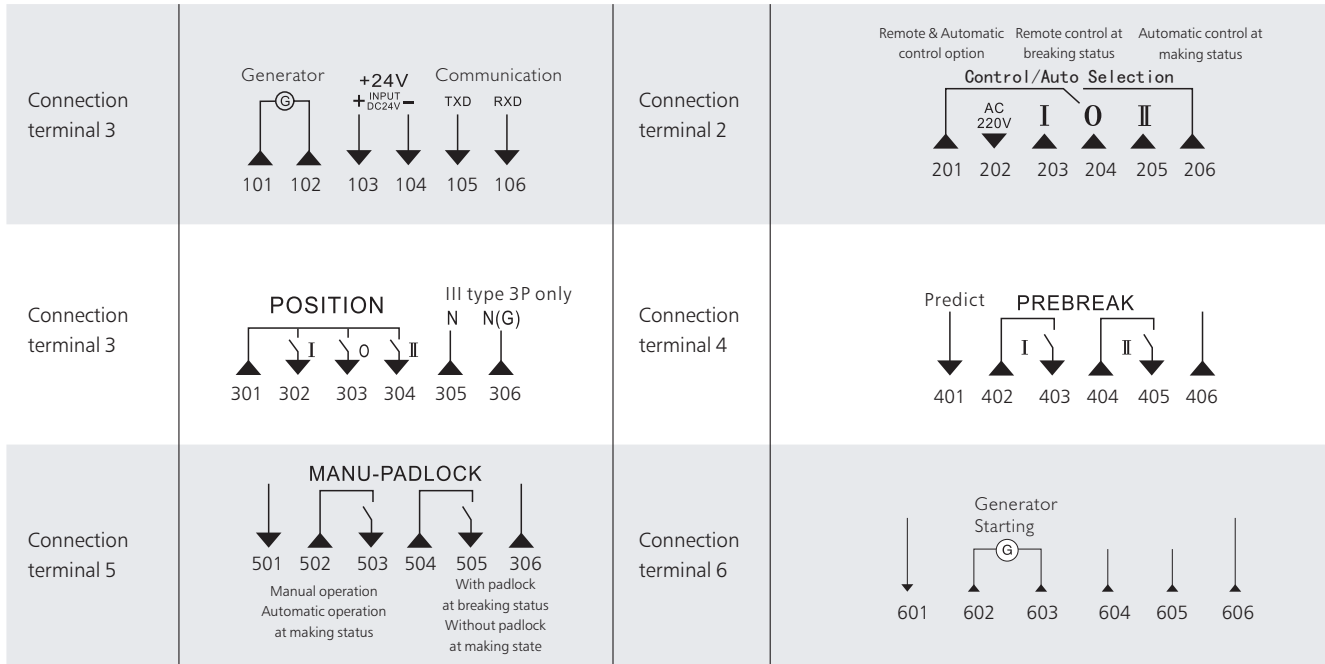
| | | | |
|---|---|---|---|
| Connection terminal 3 | Generator G +24V + INPUT DC24V − Communication TXD RXD 101 102 103 104 105 106 | Connection terminal 2 | Remote & Automatic control option Remote control at breaking status Automatic control at making status Control/Auto Selection AC 220V I 0 II 201 202 203 204 205 206 |
| Connection terminal 3 | POSITION I 0 II III type 3P only N N(G) 301 302 303 304 305 306 | Connection terminal 4 | Predict PREBREAK I II 401 402 403 404 405 406 |
| Connection terminal 5 | MANU-PADLOCK 501 502 503 504 505 306 Manual operation Automatic operation at making status With padlock at breaking status Without padlock at making state | Connection terminal 6 | Generator Starting G 601 602 603 604 605 606 |